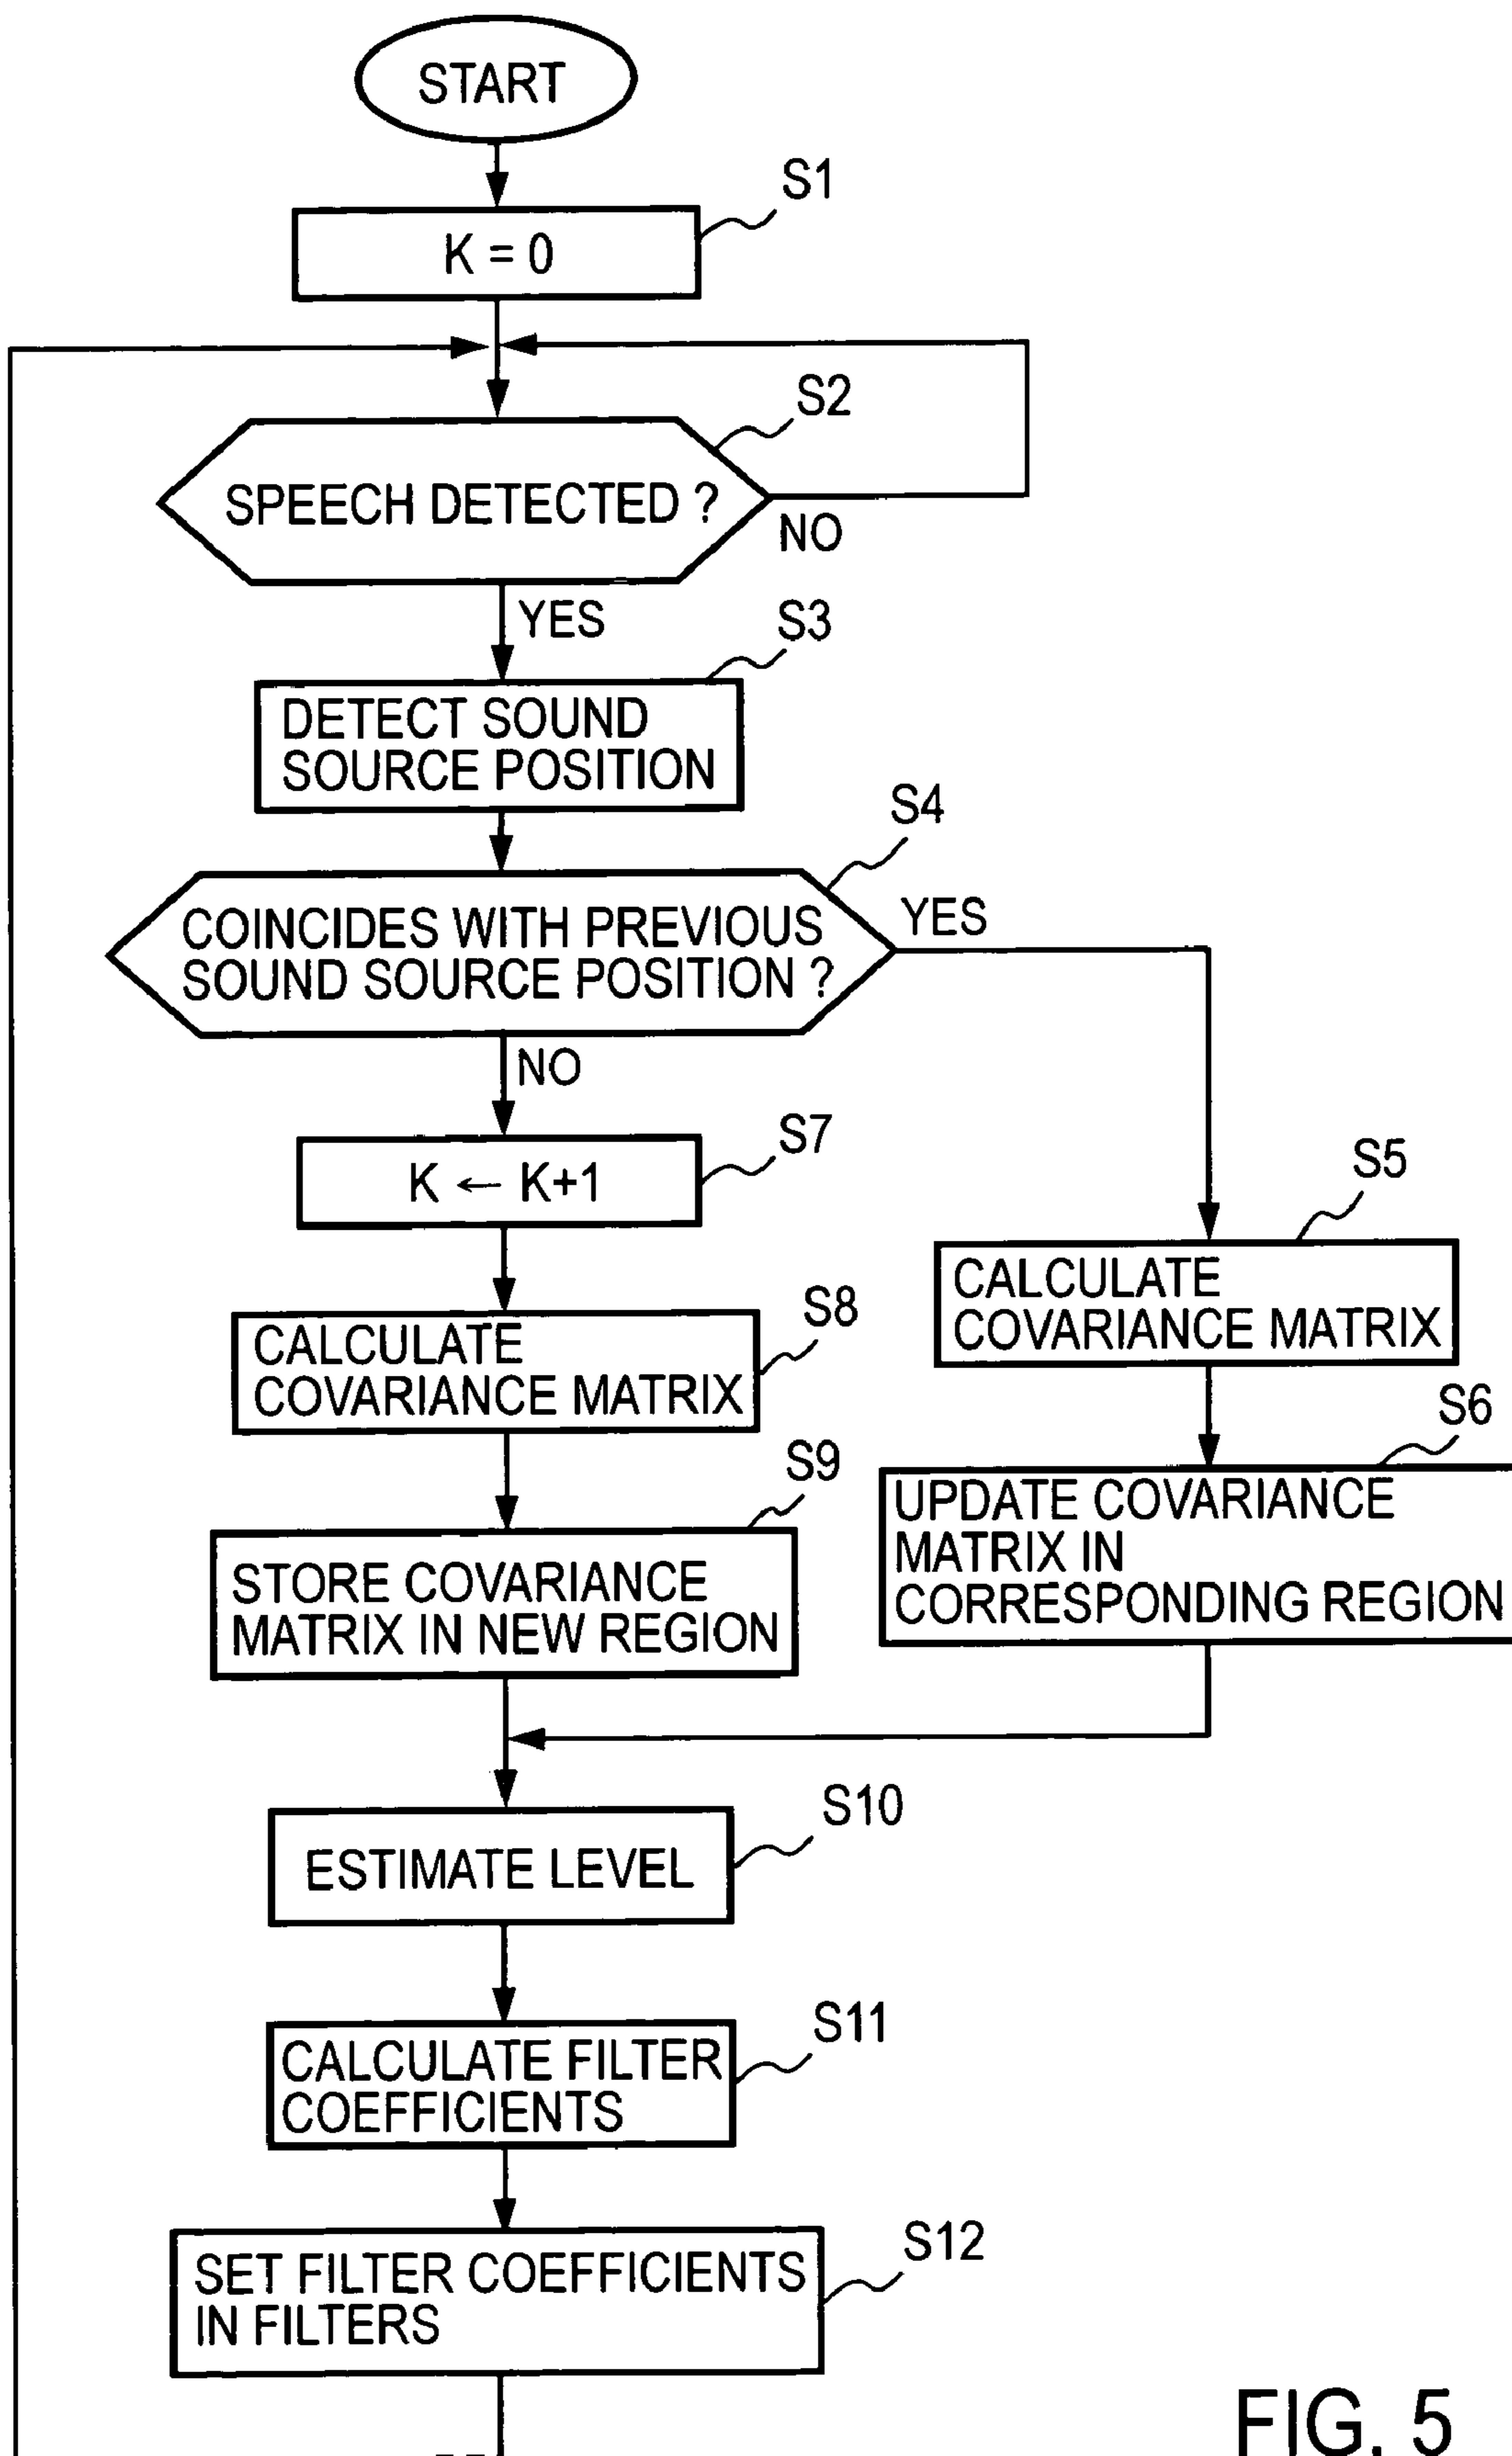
START

S1

K = 0

S2

SPEECH DETECTED ?

NO

YES

S3

DETECT SOUND SOURCE POSITION

S4

COINCIDES WITH PREVIOUS SOUND SOURCE POSITION ?

YES

NO

S7

K ← K+1

S5

CALCULATE COVARIANCE MATRIX

S8

CALCULATE COVARIANCE MATRIX

S6

UPDATE COVARIANCE MATRIX IN CORRESPONDING REGION

S9

STORE COVARIANCE MATRIX IN NEW REGION

S10

ESTIMATE LEVEL

S11

CALCULATE FILTER COEFFICIENTS

S12

SET FILTER COEFFICIENTS IN FILTERS

FIG. 5